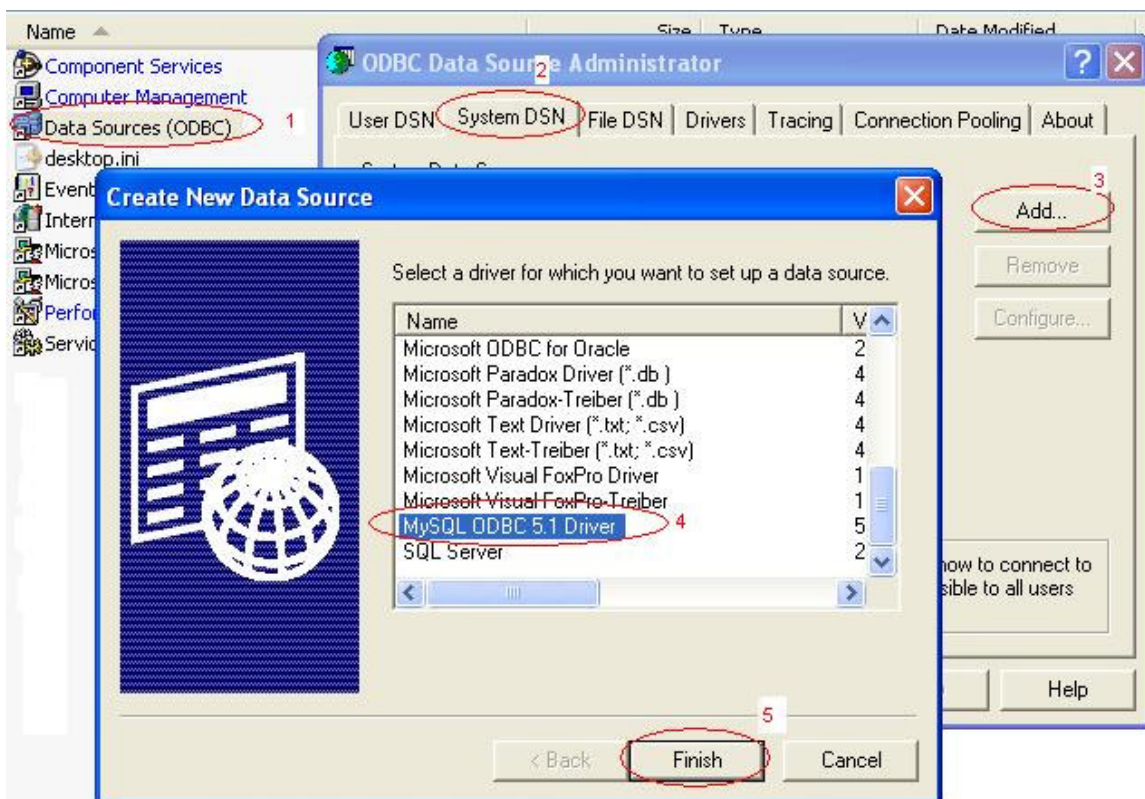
Name

Size Type

Date Modified

Component Services
Computer Management
Data Sources (ODBC) 1
desktop.ini
Event
Intern
Micros
Micros
Perfo
Servic

ODBC Data Sour2e Administrator

User DSN | System DSN | File DSN | Drivers | Tracing | Connection Pooling | About

3
Add...
Remove
Configure...

how to connect to
sible to all users

Help

Create New Data Source

Select a driver for which you want to set up a data source.

| Name | V |
|---|---|
| Microsoft ODBC for Oracle | 2 |
| Microsoft Paradox Driver (*.db ) | 4 |
| Microsoft Paradox-Treiber (*.db ) | 4 |
| Microsoft Text Driver (*.txt; *.csv) | 4 |
| Microsoft Text-Treiber (*.txt; *.csv) | 4 |
| Microsoft Visual FoxPro Driver | 1 |
| Microsoft Visual FoxPro-Treiber | 1 |
| MySQL ODBC 5.1 Driver | 5 |
| SQL Server | 2 |

4

5

< Back Finish Cancel